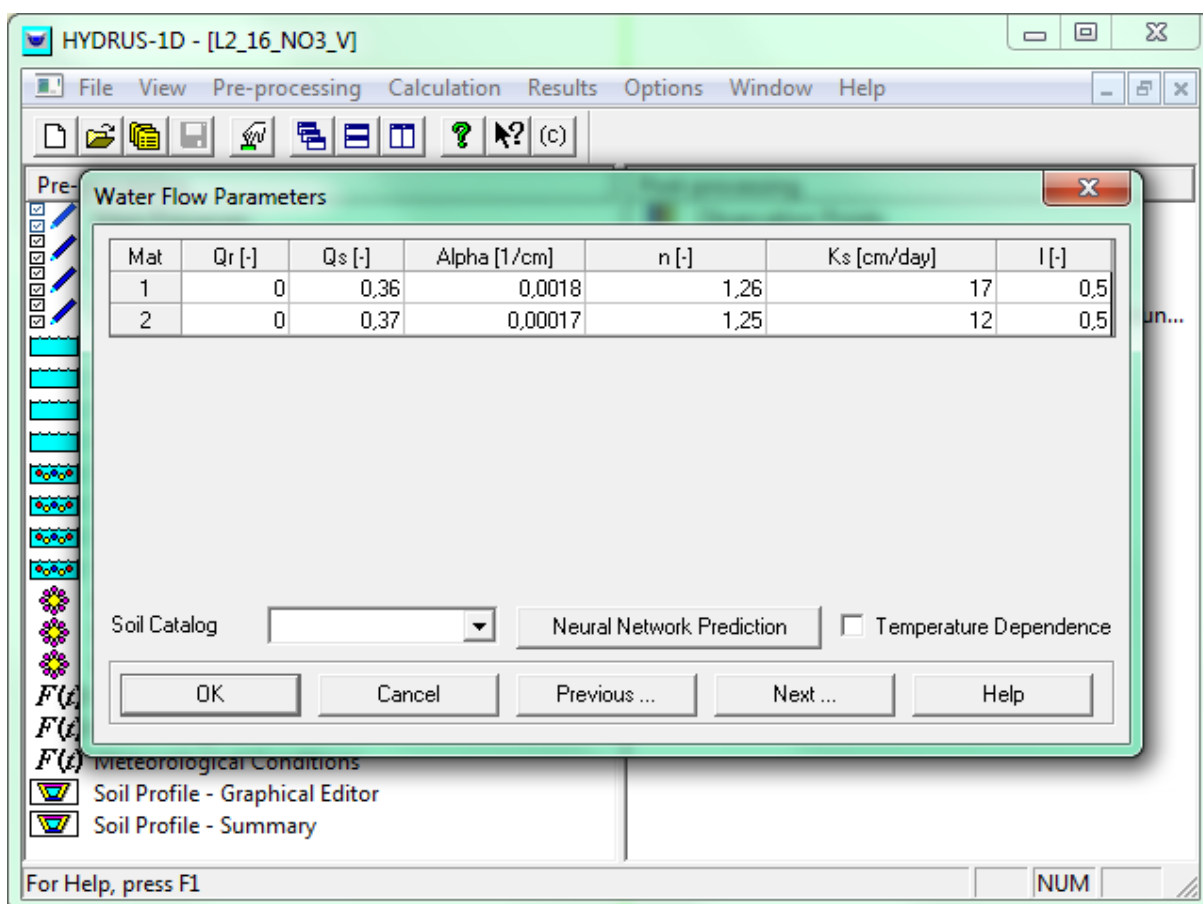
HYDRUS-1D - [L2_16_NO3_V]

File View Pre-processing Calculation Results Options Window Help

(c)

Pre-

Water Flow Parameters

| Mat | Qr [-] | Qs [-] | Alpha [1/cm] | n [-] | Ks [cm/day] | l [-] |
|---|---|---|---|---|---|---|
| 1 | 0 | 0,36 | 0,0018 | 1,26 | 17 | 0,5 |
| 2 | 0 | 0,37 | 0,00017 | 1,25 | 12 | 0,5 |

un...

Soil Catalog

Neural Network Prediction

Temperature Dependence

OK

Cancel

Previous ...

Next ...

Help

Meteorological Conditions

Soil Profile - Graphical Editor

Soil Profile - Summary

For Help, press F1

NUM